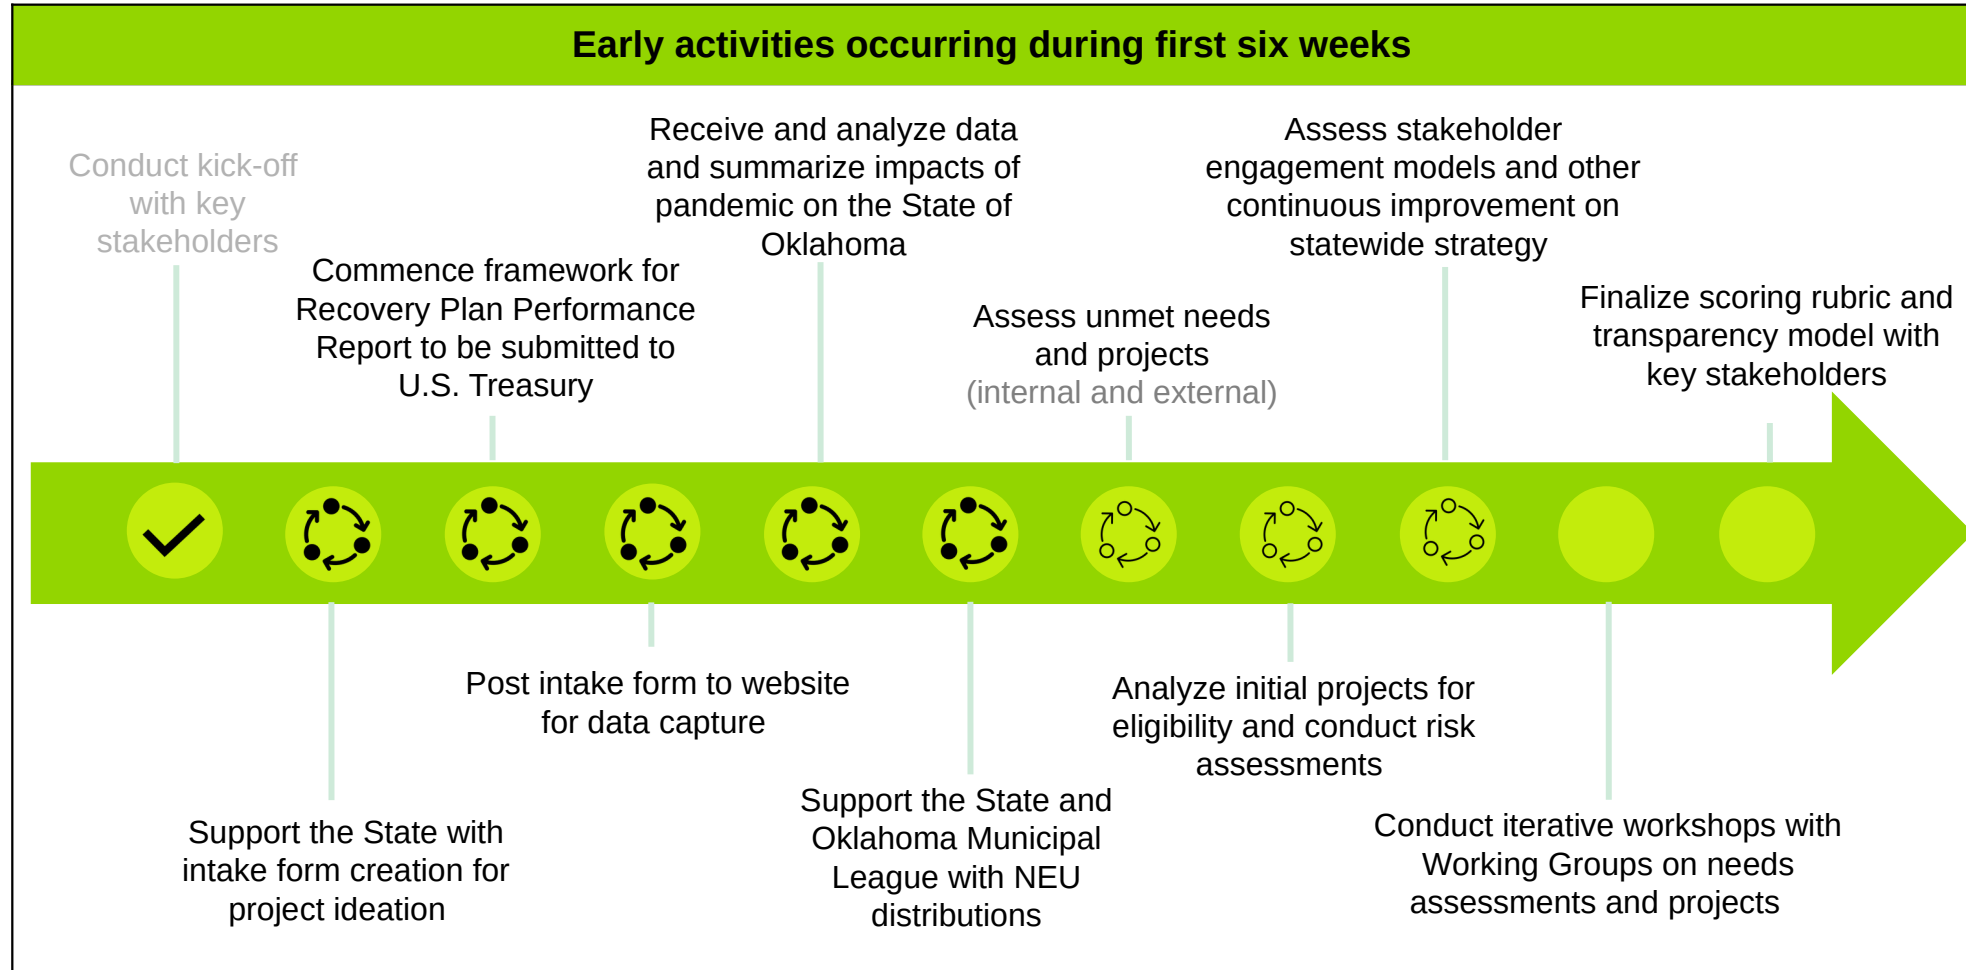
Early activities occurring during first six weeks

Conduct kick-off with key stakeholders

Commence framework for Recovery Plan Performance Report to be submitted to U.S. Treasury

Receive and analyze data and summarize impacts of pandemic on the State of Oklahoma

Assess unmet needs and projects (internal and external)

Assess stakeholder engagement models and other continuous improvement on statewide strategy

Finalize scoring rubric and transparency model with key stakeholders

Support the State with intake form creation for project ideation

Post intake form to website for data capture

Support the State and Oklahoma Municipal League with NEU distributions

Analyze initial projects for eligibility and conduct risk assessments

Conduct iterative workshops with Working Groups on needs assessments and projects